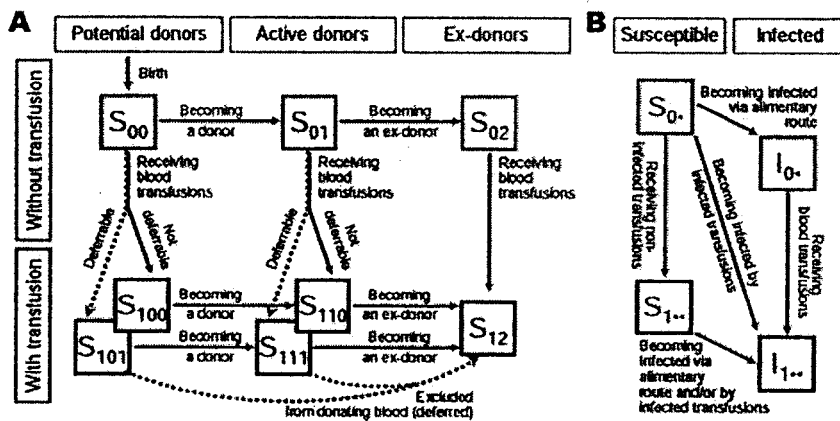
A

Potential donors | Active donors | Ex-donors

Without transfusion

With transfusion

Birth

$S_{00}$

Becoming a donor

$S_{01}$

Becoming an ex-donor

$S_{02}$

Receiving blood transfusions

Receiving blood transfusions

Receiving blood transfusions

Deferrable

Not deferrable

Deferrable

Not deferrable

$S_{100}$

Becoming a donor

$S_{110}$

Becoming an ex-donor

$S_{101}$

Becoming a donor

$S_{111}$

Becoming an ex-donor

$S_{12}$

Excluded from donating blood (deferred)

B

Susceptible | Infected

$S_{0*}$

Becoming infected via alimentary route

$I_{0*}$

Receiving non-infected transfusions

Becoming infected by infected transfusions

Receiving blood transfusions

$S_{1**}$

Becoming infected via alimentary route and/or by infected transfusions

$I_{1**}$